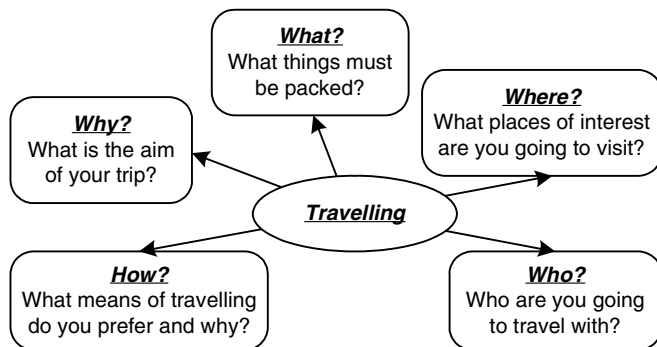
Travelling

Why?
What is the aim of your trip?

What?
What things must be packed?

Where?
What places of interest are you going to visit?

How?
What means of travelling do you prefer and why?

Who?
Who are you going to travel with?